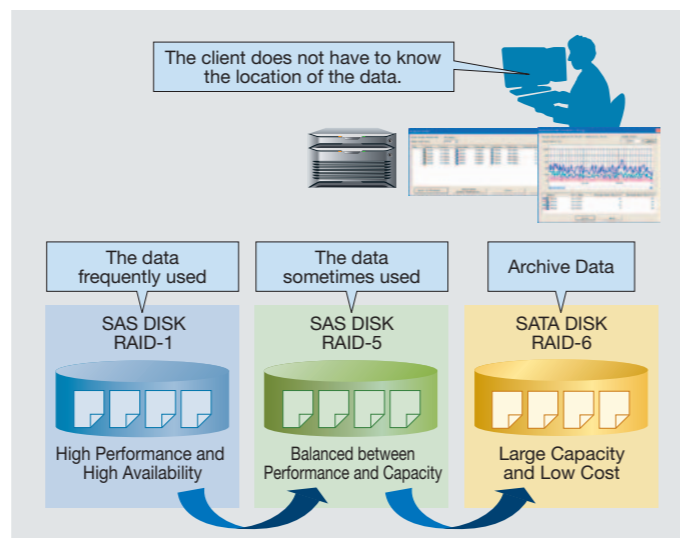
The client does not have to know the location of the data.

The data frequently used

SAS DISK
RAID-1

High Performance and High Availability

The data sometimes used

SAS DISK
RAID-5

Balanced between Performance and Capacity

Archive Data

SATA DISK
RAID-6

Large Capacity and Low Cost